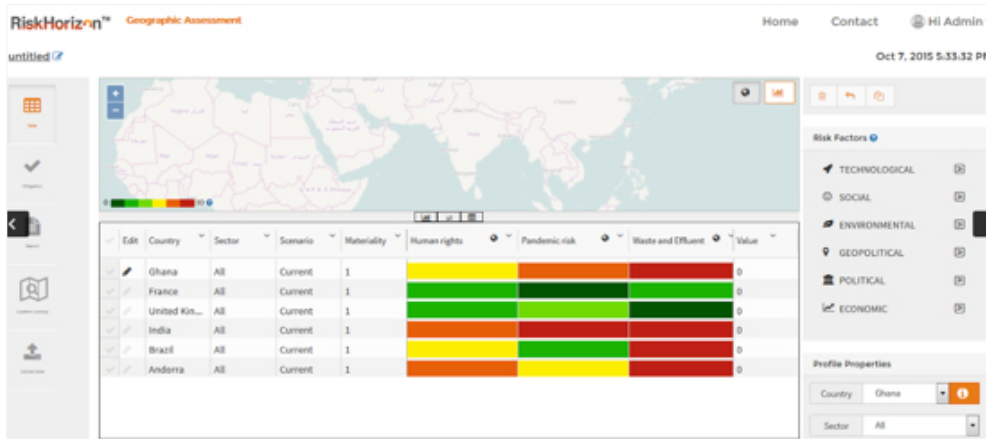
RiskHorizon™ Geographic Assessment

Home Contact Hi Admin

untitled

Oct 7, 2015 5:33:32 PM

0 10

| | Edit | Country | Sector | Scenario | Materiality | Human rights | Pandemic risk | Waste and Effluent | Value |
|---|---|---|---|---|---|---|---|---|---|
| | | Ghana | All | Current | 1 | | | | 0 |
| | | France | All | Current | 1 | | | | 0 |
| | | United Kin... | All | Current | 1 | | | | 0 |
| | | India | All | Current | 1 | | | | 0 |
| | | Brazil | All | Current | 1 | | | | 0 |
| | | Andorra | All | Current | 1 | | | | 0 |

Risk Factors

TECHNOLOGICAL

SOCIAL

ENVIRONMENTAL

GEOPOLITICAL

POLITICAL

ECONOMIC

Profile Properties

Country Ghana

Sector All